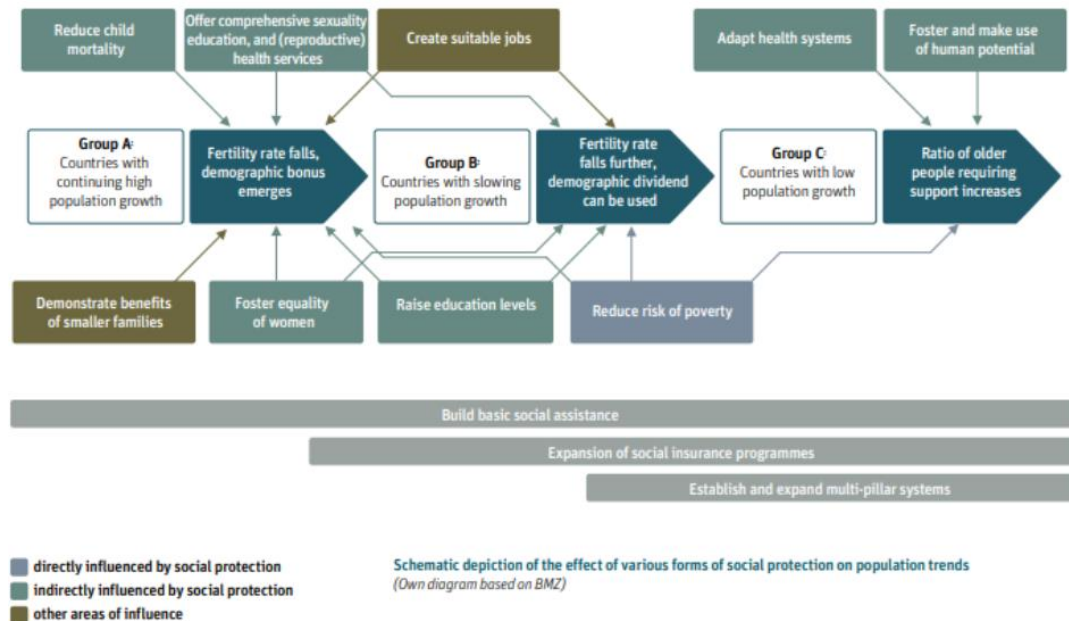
Reduce child mortality

Offer comprehensive sexuality education, and (reproductive) health services

Create suitable jobs

Adapt health systems

Foster and make use of human potential

Group A: Countries with continuing high population growth

Fertility rate falls, demographic bonus emerges

Group B: Countries with slowing population growth

Fertility rate falls further, demographic dividend can be used

Group C: Countries with low population growth

Ratio of older people requiring support increases

Demonstrate benefits of smaller families

Foster equality of women

Raise education levels

Reduce risk of poverty

Build basic social assistance

Expansion of social insurance programmes

Establish and expand multi-pillar systems

directly influenced by social protection
indirectly influenced by social protection
other areas of influence

Schematic depiction of the effect of various forms of social protection on population trends
(Own diagram based on BMZ)